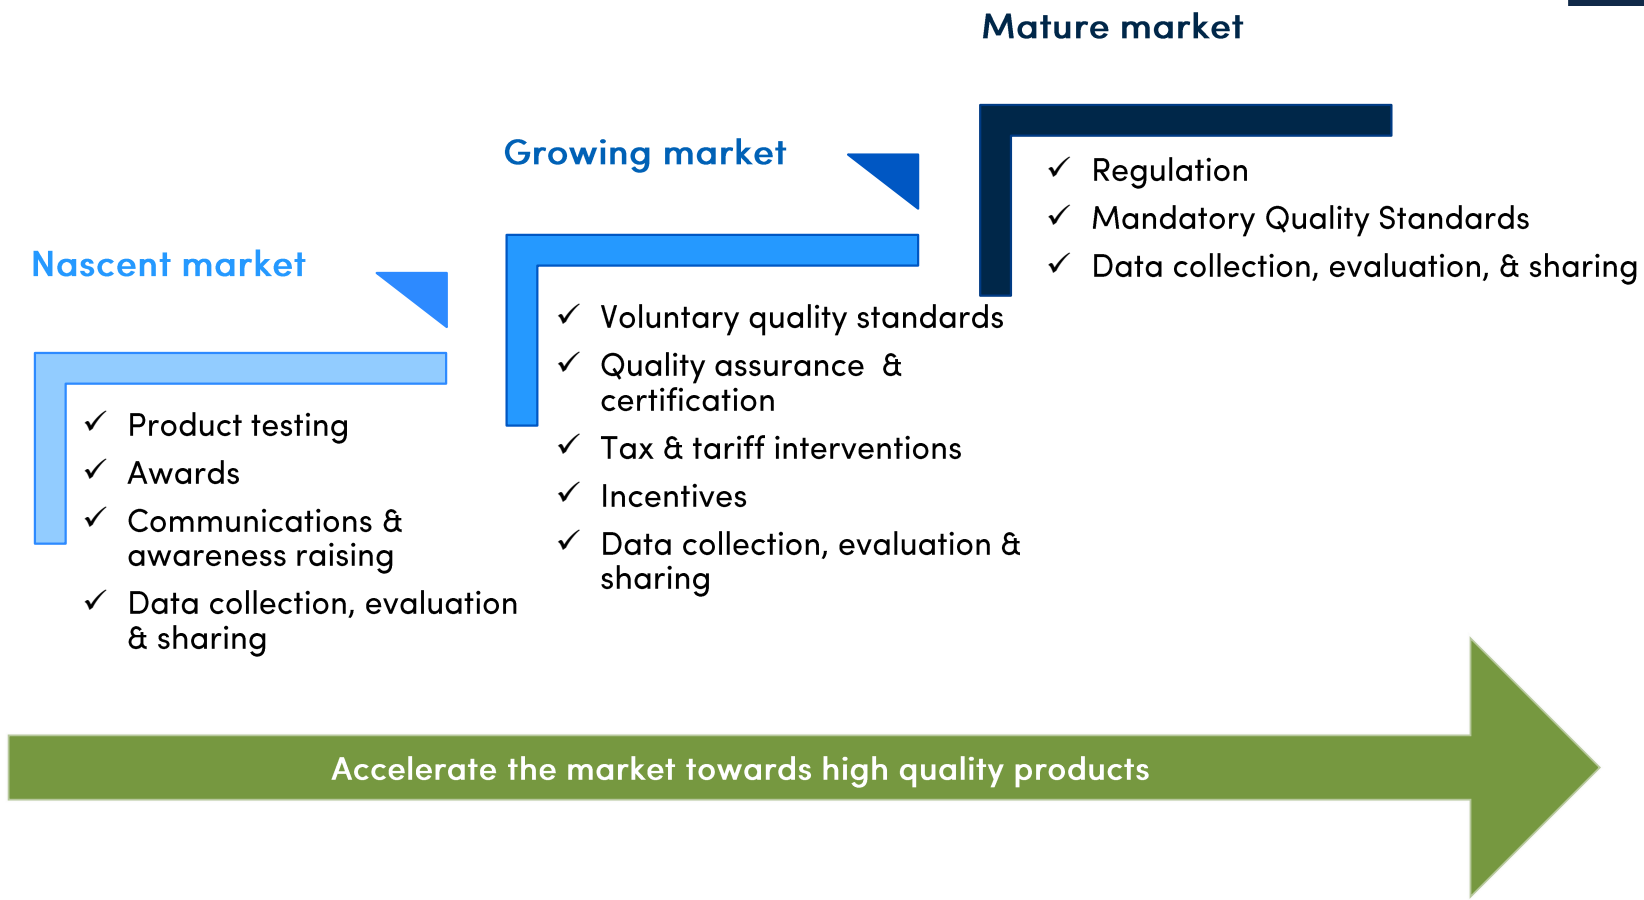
Mature market

✓ Regulation
✓ Mandatory Quality Standards
✓ Data collection, evaluation, & sharing

Growing market

✓ Voluntary quality standards
✓ Quality assurance & certification
✓ Tax & tariff interventions
✓ Incentives
✓ Data collection, evaluation & sharing

Nascent market

✓ Product testing
✓ Awards
✓ Communications & awareness raising
✓ Data collection, evaluation & sharing

Accelerate the market towards high quality products